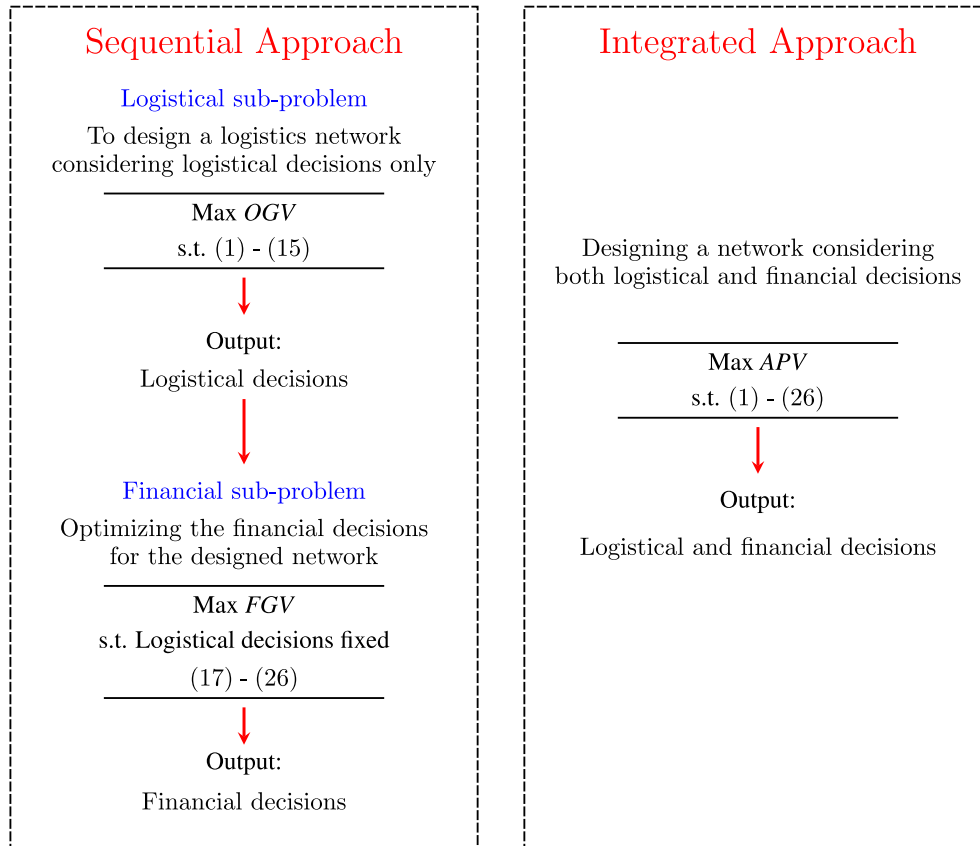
Sequential Approach

Logistical sub-problem

To design a logistics network considering logistical decisions only

Max $OGV$

s.t. (1) - (15)

Output:

Logistical decisions

Financial sub-problem

Optimizing the financial decisions for the designed network

Max $FGV$

s.t. Logistical decisions fixed

(17) - (26)

Output:

Financial decisions

Integrated Approach

Designing a network considering both logistical and financial decisions

Max $APV$

s.t. (1) - (26)

Output:

Logistical and financial decisions